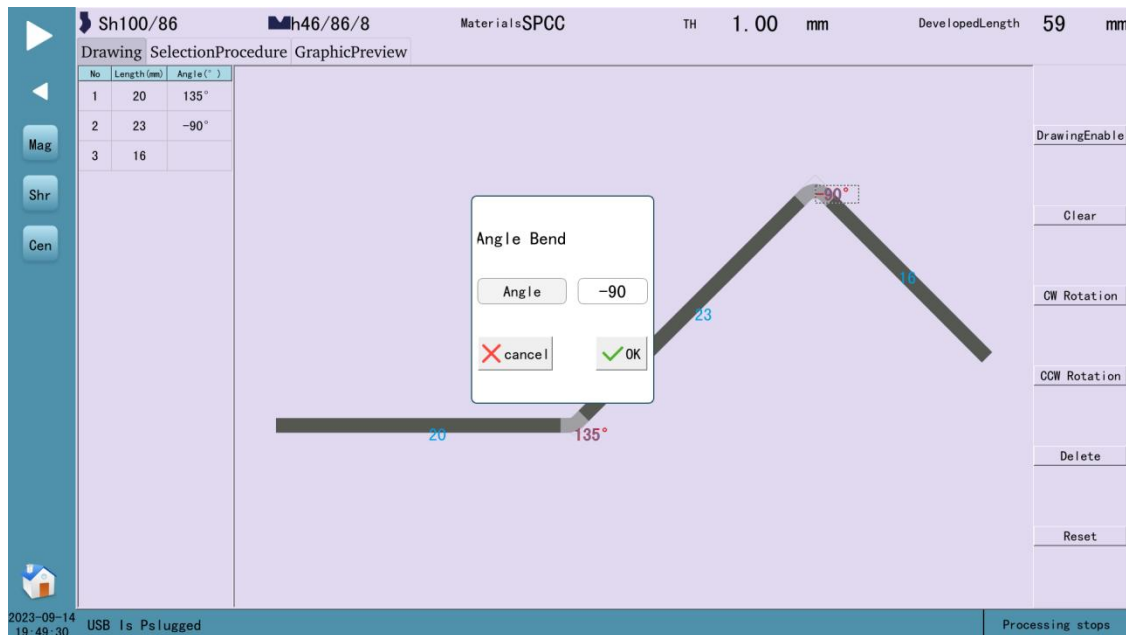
Sh100/86 h46/86/8 MaterialsSPCC TH 1.00 mm DevelopedLength 59 mm

Drawing SelectionProcedure GraphicPreview

| No | Length(mm) | Angle(°) |
|---|---|---|
| 1 | 20 | 135° |
| 2 | 23 | −90° |
| 3 | 16 | |

Mag
Shr
Cen

Angle Bend

Angle −90

cancel OK

-90°
16
23
20
135°

DrawingEnable
Clear
CW Rotation
CCW Rotation
Delete
Reset

2023-09-14 19:49:30 USB Is Pslugged

Processing stops